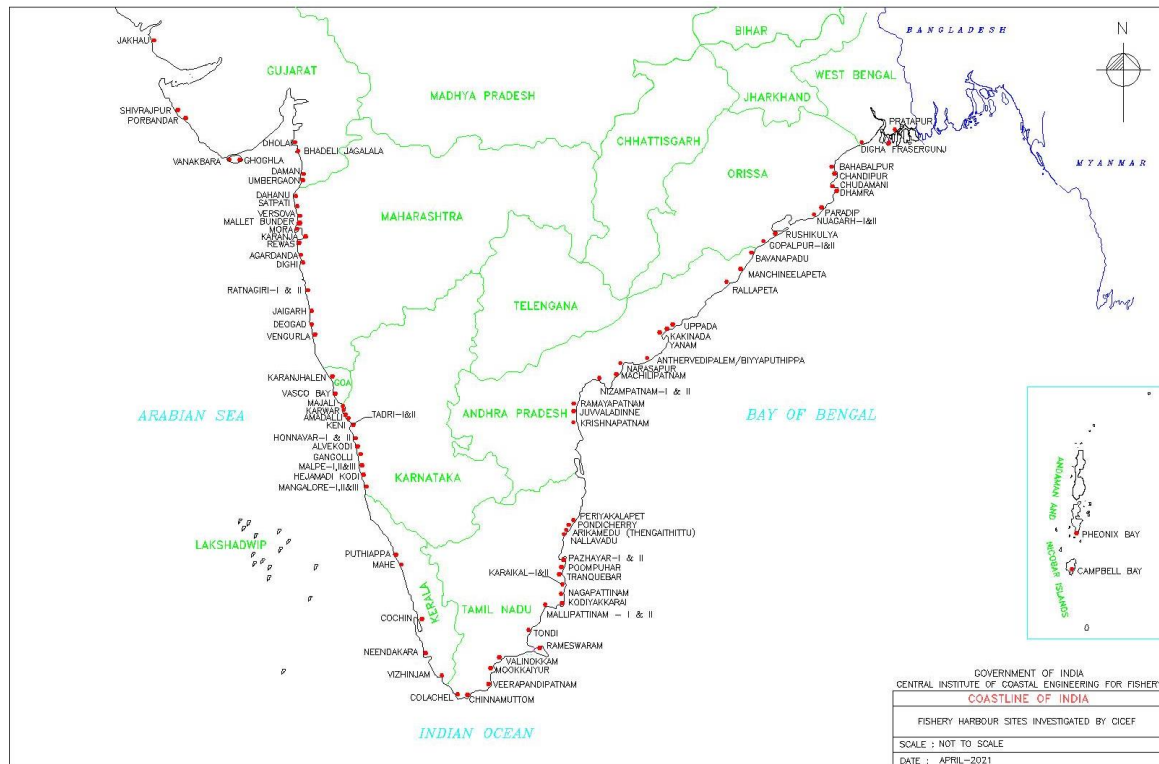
N

BANGLADESH

MYANMAR

BIHAR

WEST BENGAL

JHARKHAND

GUJARAT

MADHYA PRADESH

CHHATTISGARH

ORISSA

MAHARASHTRA

TELENGANA

ANDHRA PRADESH

KARNATAKA

GOA

KERALA

TAMIL NADU

LAKSHADWIP

ARABIAN SEA

BAY OF BENGAL

INDIAN OCEAN

ANDAMAN AND NICOBAR ISLANDS

JAKHAU
SHIVRAJPUR
PORBANDAR
VANAKBARA
GHOGHLA
DHOLAI
BHADELI JAGALALA
DAMAN
UMBERGAON
DAHANU
SATPATI
VERSOVA
MALLET BUNDER
MORA
KARANJA
REWAS
AGARDANDA
DIGHI
RATNAGIRI–I & II
JAIGARH
DEOGAD
VENGURLA
KARANJHALEN
VASCO BAY
MAJALI
KARWAR
AMADALLI
TADRI–I&II
KENI
HONNAVAR–I & II
ALVEKODI
GANGOLLI
MALPE–I,II&III
HEJAMADI KODI
MANGALORE–I,II&III
PUTHIAPPA
MAHE
COCHIN
NEENDAKARA
VIZHINJAM
COLACHEL
CHINNAMUTTOM
VEERAPANDIPATNAM
MOOKKAIYUR
VALINOKKAM
RAMESWARAM
TONDI
MALLIPATTINAM – I & II
KODIYAKKARAI
NAGAPATTINAM
KARAIKAL–I&II
TRANQUEBAR
POOMPUHAR
PAZHAYAR–I & II
NALLAVADU
ARIKAMEDU (THENGAITHITTU)
PONDICHERRY
PERIYAKALAPET
KRISHNAPATNAM
JUVVALADINNE
RAMAYAPATNAM
NIZAMPATNAM–I & II
MACHILIPATNAM
NARASAPUR
ANTHERVEDIPALEM/BIYYAPUTHIPPA
YANAM
KAKINADA
UPPADA
RALLAPETA
MANCHINEELAPETA
BAVANAPADU
GOPALPUR–I&II
RUSHIKULYA
NUADARH–I&II
PARADIP
DHAMRA
CHUDAMANI
CHANDIPUR
BAHABALPUR
DIGHA
FRASERGUNJ
PRATAPUR
PHEONIX BAY
CAMPBELL BAY

GOVERNMENT OF INDIA
CENTRAL INSTITUTE OF COASTAL ENGINEERING FOR FISHERY
COASTLINE OF INDIA
FISHERY HARBOUR SITES INVESTIGATED BY CICEF
SCALE : NOT TO SCALE
DATE : APRIL–2021